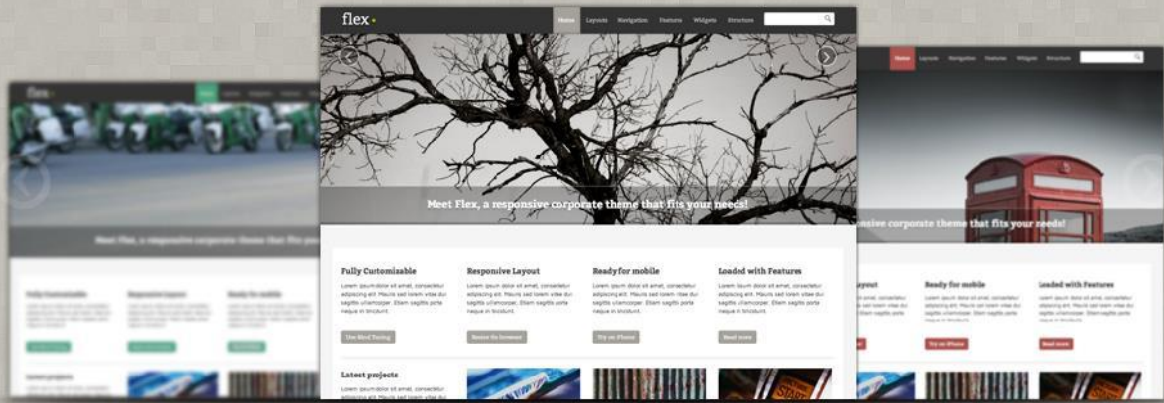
flex

Home Layouts Navigation Features Widgets Structure

Meet Flex, a responsive corporate theme that fits your needs!

Fully Customizable

Lorem ipsum dolor sit amet, consectetur adipiscing elit. Mauris sed lorem vitae dui sagittis ullamcorper. Etiam sagittis porta neque in tincidunt.

The Mod Tuning

Responsive Layout

Lorem ipsum dolor sit amet, consectetur adipiscing elit. Mauris sed lorem vitae dui sagittis ullamcorper. Etiam sagittis porta neque in tincidunt.

Resize the browser

Ready for mobile

Lorem ipsum dolor sit amet, consectetur adipiscing elit. Mauris sed lorem vitae dui sagittis ullamcorper. Etiam sagittis porta neque in tincidunt.

Try on iPhone

Loaded with Features

Lorem ipsum dolor sit amet, consectetur adipiscing elit. Mauris sed lorem vitae dui sagittis ullamcorper. Etiam sagittis porta neque in tincidunt.

Read more

Latest projects

flex

Meet Flex, a responsive corporate theme that fits yo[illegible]

Fully Customizable

Responsive Layout

Ready for mobile

Latest projects

Home Layouts Navigation Features Widgets Structure

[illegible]nsive corporate theme that fits your needs!

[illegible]ayout

Ready for mobile

Try on iPhone

Loaded with Features

Read more